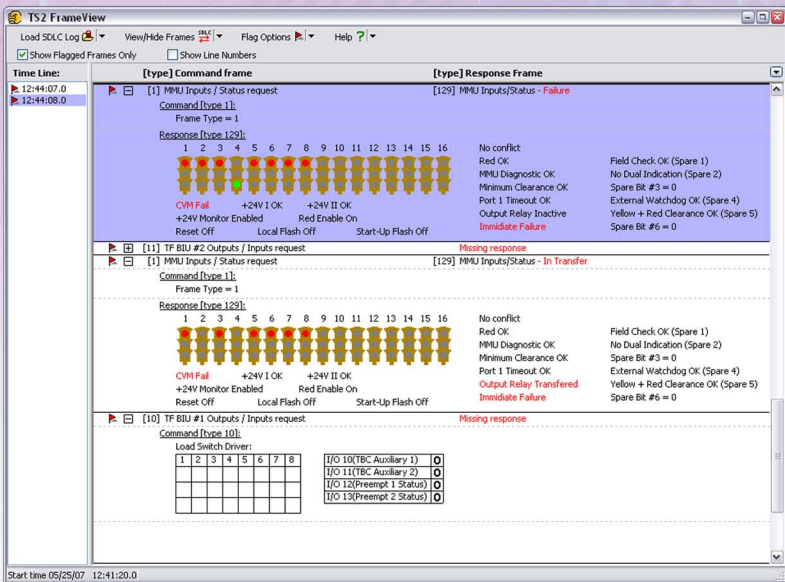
TS2 FrameView

Load SDLC Log | View/Hide Frames SDLC | Flag Options | Help ?

Show Flagged Frames Only | Show Line Numbers

Time Line:
12:44:07.0
12:44:08.0

[type] Command frame | [type] Response Frame

[1] MMU Inputs / Status request | [129] MMU Inputs/Status - Failure

Command [type 1]:
Frame Type = 1

Response [type 129]:
1 2 3 4 5 6 7 8 9 10 11 12 13 14 15 16

CVM Fail | +24V I OK | +24V II OK
+24V Monitor Enabled | Red Enable On
Reset Off | Local Flash Off | Start-Up Flash Off

No conflict
Red OK
MMU Diagnostic OK
Minimum Clearance OK
Port 1 Timeout OK
Output Relay Inactive
Immidiate Failure

Field Check OK (Spare 1)
No Dual Indication (Spare 2)
Spare Bit #3 = 0
External Watchdog OK (Spare 4)
Yellow + Red Clearance OK (Spare 5)
Spare Bit #6 = 0

[11] TF BIU #2 Outputs / Inputs request | Missing response

[1] MMU Inputs / Status request | [129] MMU Inputs/Status - In Transfer

Command [type 1]:
Frame Type = 1

Response [type 129]:
1 2 3 4 5 6 7 8 9 10 11 12 13 14 15 16

CVM Fail | +24V I OK | +24V II OK
+24V Monitor Enabled | Red Enable On
Reset Off | Local Flash Off | Start-Up Flash Off

No conflict
Red OK
MMU Diagnostic OK
Minimum Clearance OK
Port 1 Timeout OK
Output Relay Transfered
Immidiate Failure

Field Check OK (Spare 1)
No Dual Indication (Spare 2)
Spare Bit #3 = 0
External Watchdog OK (Spare 4)
Yellow + Red Clearance OK (Spare 5)
Spare Bit #6 = 0

[10] TF BIU #1 Outputs / Inputs request | Missing response

Command [type 10]:
Load Switch Driver:

| 1 | 2 | 3 | 4 | 5 | 6 | 7 | 8 |
|---|---|---|---|---|---|---|---|
| | | | | | | | |
| | | | | | | | |
| | | | | | | | |

| I/O 10(TBC Auxiliary 1) | 0 |
|---|---|
| I/O 11(TBC Auxiliary 2) | 0 |
| I/O 12(Preempt 1 Status) | 0 |
| I/O 13(Preempt 2 Status) | 0 |

Start time 05/25/07 12:41:20.0